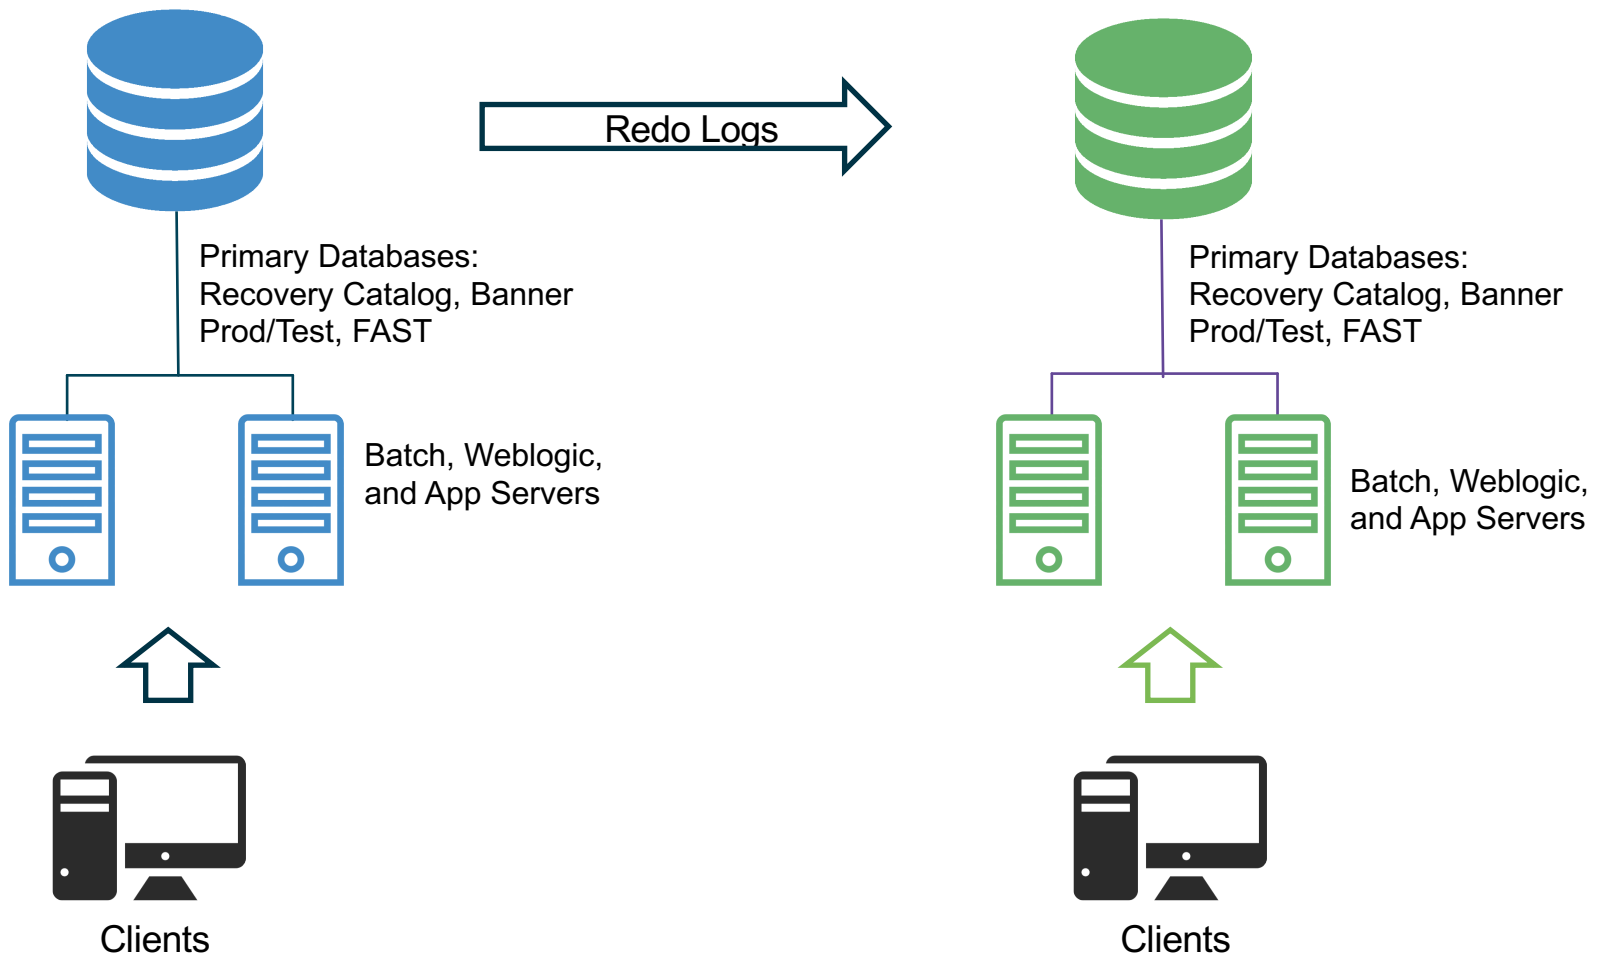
Redo Logs

Primary Databases: Recovery Catalog, Banner Prod/Test, FAST

Batch, Weblogic, and App Servers

Clients

Primary Databases: Recovery Catalog, Banner Prod/Test, FAST

Batch, Weblogic, and App Servers

Clients